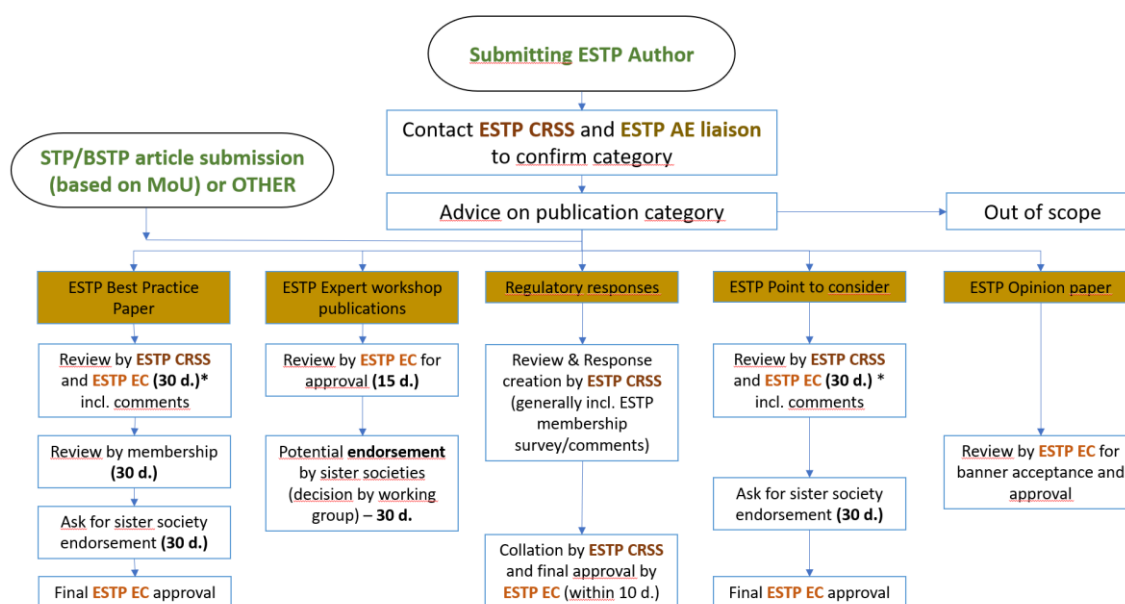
Submitting ESTP Author

Contact ESTP CRSS and ESTP AE liaison to confirm category

STP/BSTP article submission (based on MoU) or OTHER

Advice on publication category

Out of scope

ESTP Best Practice Paper

Review by ESTP CRSS and ESTP EC (30 d.)* incl. comments

Review by membership (30 d.)

Ask for sister society endorsement (30 d.)

Final ESTP EC approval

ESTP Expert workshop publications

Review by ESTP EC for approval (15 d.)

Potential endorsement by sister societies (decision by working group) – 30 d.

Regulatory responses

Review & Response creation by ESTP CRSS (generally incl. ESTP membership survey/comments)

Collation by ESTP CRSS and final approval by ESTP EC (within 10 d.)

ESTP Point to consider

Review by ESTP CRSS and ESTP EC (30 d.) * incl. comments

Ask for sister society endorsement (30 d.)

Final ESTP EC approval

ESTP Opinion paper

Review by ESTP EC for banner acceptance and approval